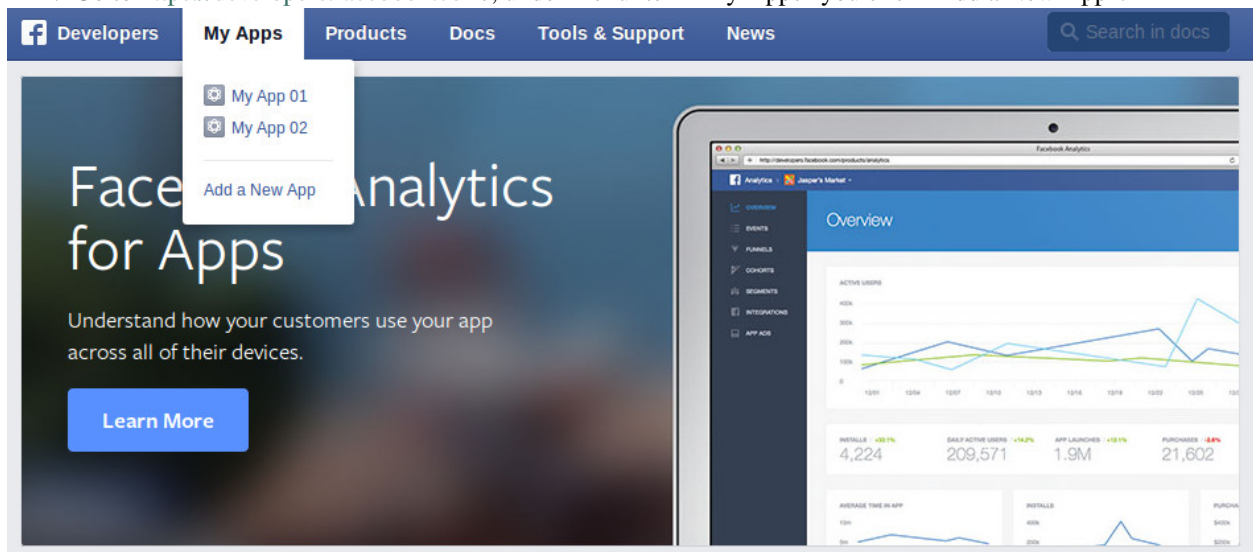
Developers My Apps Products Docs Tools & Support News Search in docs

My App 01
My App 02

Add a New App

Face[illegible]Analytics for Apps

Understand how your customers use your app across all of their devices.

Learn More

Facebook Analytics

Analytics Jasper's Market

OVERVIEW
EVENTS
FUNNELS
COHORTS
SEGMENTS
INTEGRATIONS
APP ADS

Overview

ACTIVE USERS

INSTALLS
4,224

DAILY ACTIVE USERS
209,571

APP LAUNCHES
1.9M

PURCHASES
21,602

AVERAGE TIME IN APP

INSTALLS